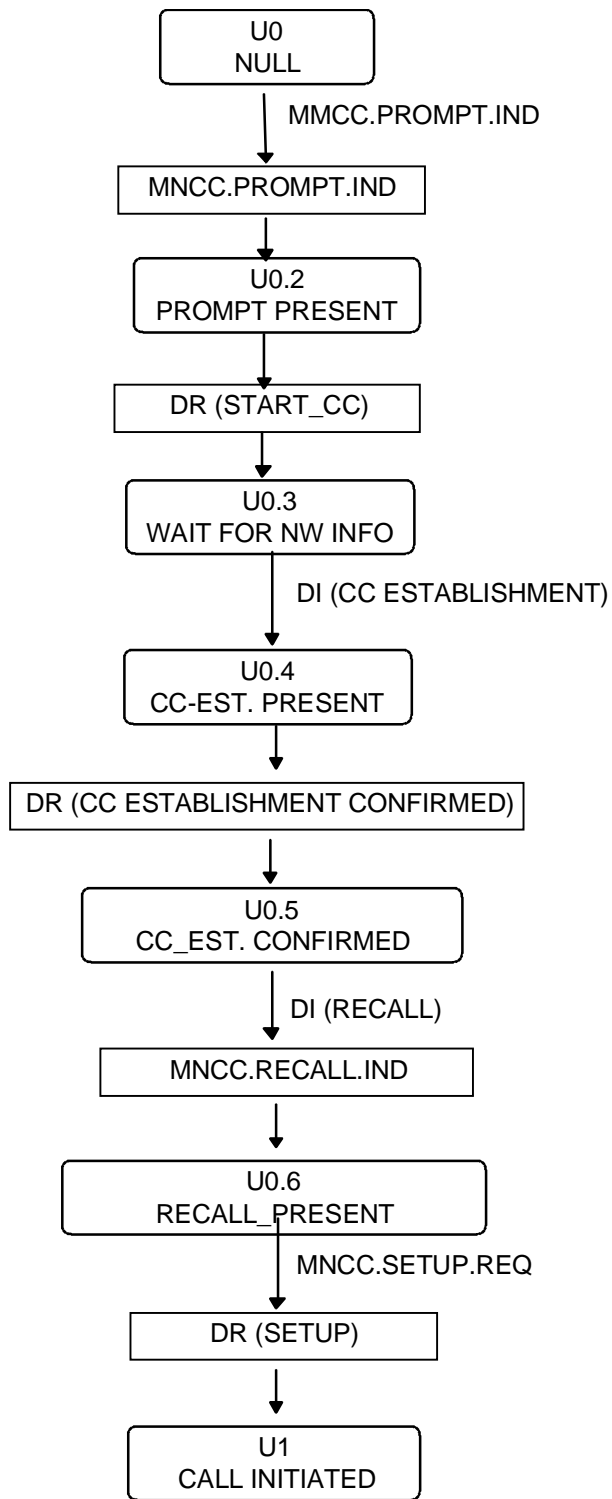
U0
NULL

MMCC.PROMPT.IND

MNCC.PROMPT.IND

U0.2
PROMPT PRESENT

DR (START_CC)

U0.3
WAIT FOR NW INFO

DI (CC ESTABLISHMENT)

U0.4
CC-EST. PRESENT

DR (CC ESTABLISHMENT CONFIRMED)

U0.5
CC_EST. CONFIRMED

DI (RECALL)

MNCC.RECALL.IND

U0.6
RECALL_PRESENT

MNCC.SETUP.REQ

DR (SETUP)

U1
CALL INITIATED